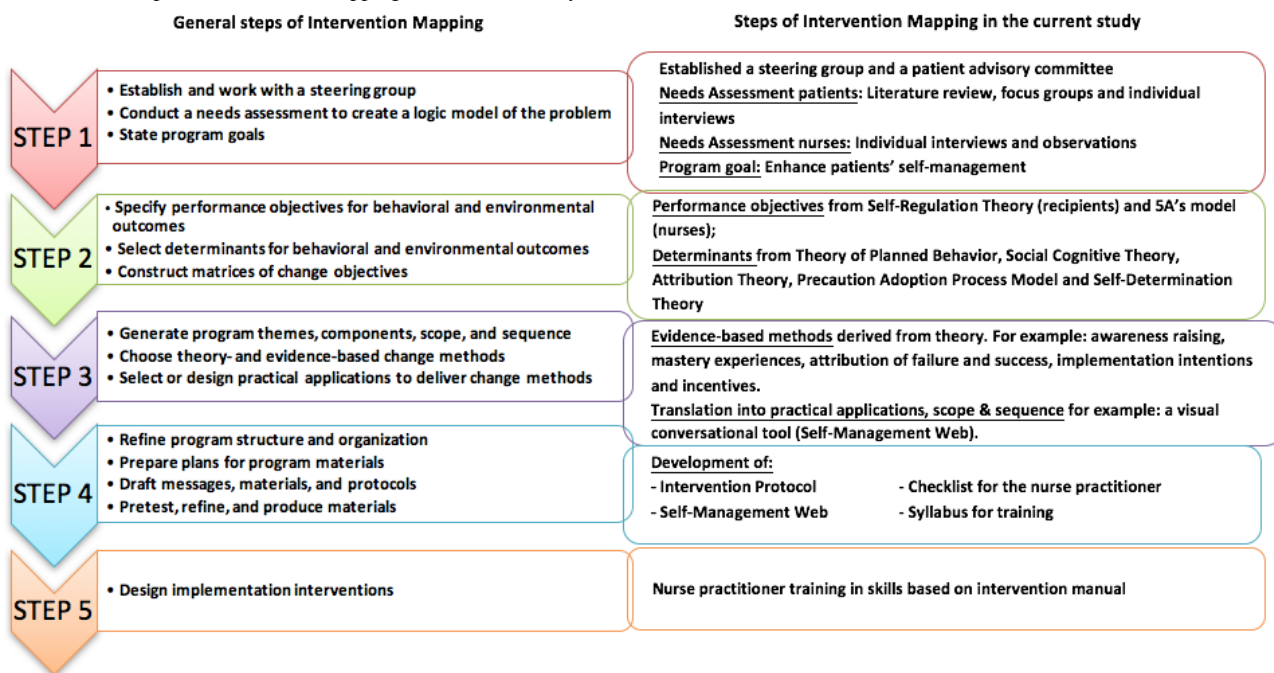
General steps of Intervention Mapping

Steps of Intervention Mapping in the current study

STEP 1

• Establish and work with a steering group
• Conduct a needs assessment to create a logic model of the problem
• State program goals

Established a steering group and a patient advisory committee
Needs Assessment patients: Literature review, focus groups and individual interviews
Needs Assessment nurses: Individual interviews and observations
Program goal: Enhance patients' self-management

STEP 2

• Specify performance objectives for behavioral and environmental outcomes
• Select determinants for behavioral and environmental outcomes
• Construct matrices of change objectives

Performance objectives from Self-Regulation Theory (recipients) and 5A's model (nurses);
Determinants from Theory of Planned Behavior, Social Cognitive Theory, Attribution Theory, Precaution Adoption Process Model and Self-Determination Theory

STEP 3

• Generate program themes, components, scope, and sequence
• Choose theory- and evidence-based change methods
• Select or design practical applications to deliver change methods

Evidence-based methods derived from theory. For example: awareness raising, mastery experiences, attribution of failure and success, implementation intentions and incentives.
Translation into practical applications, scope & sequence for example: a visual conversational tool (Self-Management Web).

STEP 4

• Refine program structure and organization
• Prepare plans for program materials
• Draft messages, materials, and protocols
• Pretest, refine, and produce materials

Development of:
- Intervention Protocol
- Self-Management Web
- Checklist for the nurse practitioner
- Syllabus for training

STEP 5

• Design implementation interventions

Nurse practitioner training in skills based on intervention manual